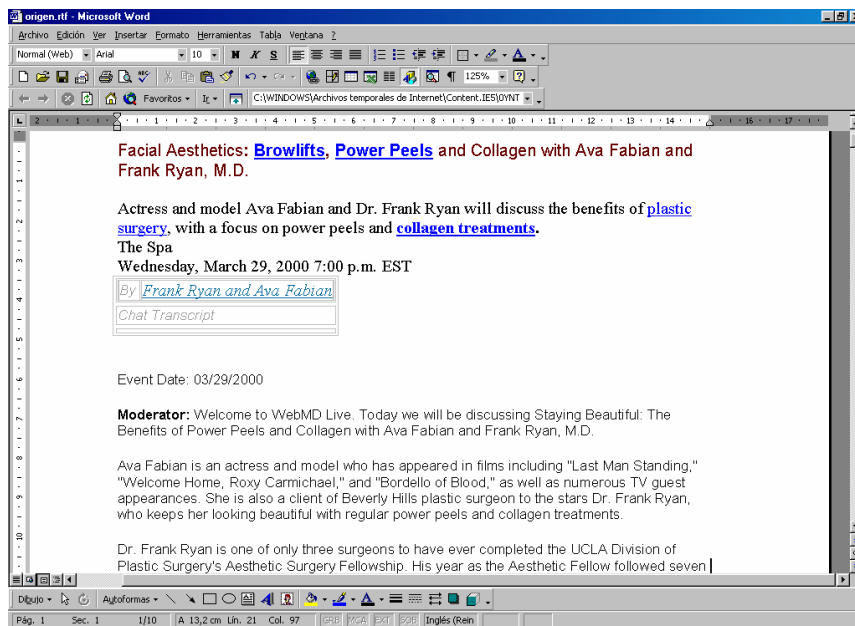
origen.rtf - Microsoft Word

Archivo Edición Ver Insertar Formato Herramientas Tabla Ventana ?

Normal (Web) Arial 10 N K S

125% ?

Favoritos Ir C:\WINDOWS\Archivos temporales de Internet\Content.IE5\0YNT

Facial Aesthetics: Browlifts, Power Peels and Collagen with Ava Fabian and Frank Ryan, M.D.

Actress and model Ava Fabian and Dr. Frank Ryan will discuss the benefits of plastic surgery, with a focus on power peels and collagen treatments.
The Spa
Wednesday, March 29, 2000 7:00 p.m. EST

By Frank Ryan and Ava Fabian

Chat Transcript

Event Date: 03/29/2000

Moderator: Welcome to WebMD Live. Today we will be discussing Staying Beautiful: The Benefits of Power Peels and Collagen with Ava Fabian and Frank Ryan, M.D.

Ava Fabian is an actress and model who has appeared in films including "Last Man Standing," "Welcome Home, Roxy Carmichael," and "Bordello of Blood," as well as numerous TV guest appearances. She is also a client of Beverly Hills plastic surgeon to the stars Dr. Frank Ryan, who keeps her looking beautiful with regular power peels and collagen treatments.

Dr. Frank Ryan is one of only three surgeons to have ever completed the UCLA Division of Plastic Surgery's Aesthetic Surgery Fellowship. His year as the Aesthetic Fellow followed seven

Dibujo Autoformas

Pág. 1 Sec. 1 1/10 A 13,2 cm Lín. 21 Col. 97 GRB MCA EXT SOB Inglés (Rein